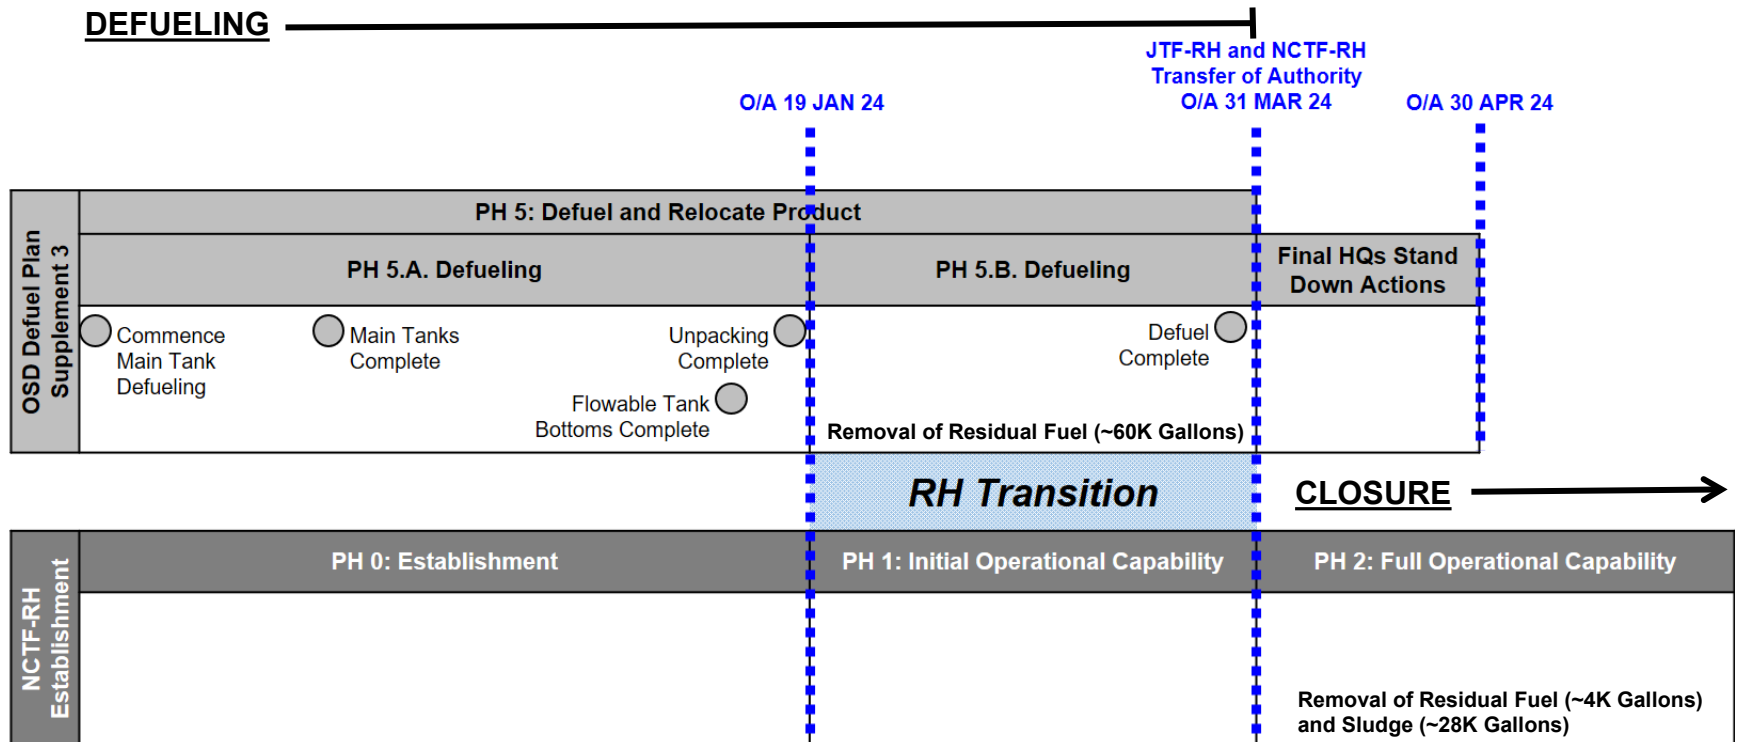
DEFUELING

JTF-RH and NCTF-RH Transfer of Authority O/A 31 MAR 24

O/A 19 JAN 24

O/A 30 APR 24

OSD Defuel Plan Supplement 3

PH 5: Defuel and Relocate Product

PH 5.A. Defueling

PH 5.B. Defueling

Final HQs Stand Down Actions

Commence Main Tank Defueling

Main Tanks Complete

Unpacking Complete

Flowable Tank Bottoms Complete

Defuel Complete

Removal of Residual Fuel (~60K Gallons)

RH Transition

CLOSURE

NCTF-RH Establishment

PH 0: Establishment

PH 1: Initial Operational Capability

PH 2: Full Operational Capability

Removal of Residual Fuel (~4K Gallons) and Sludge (~28K Gallons)